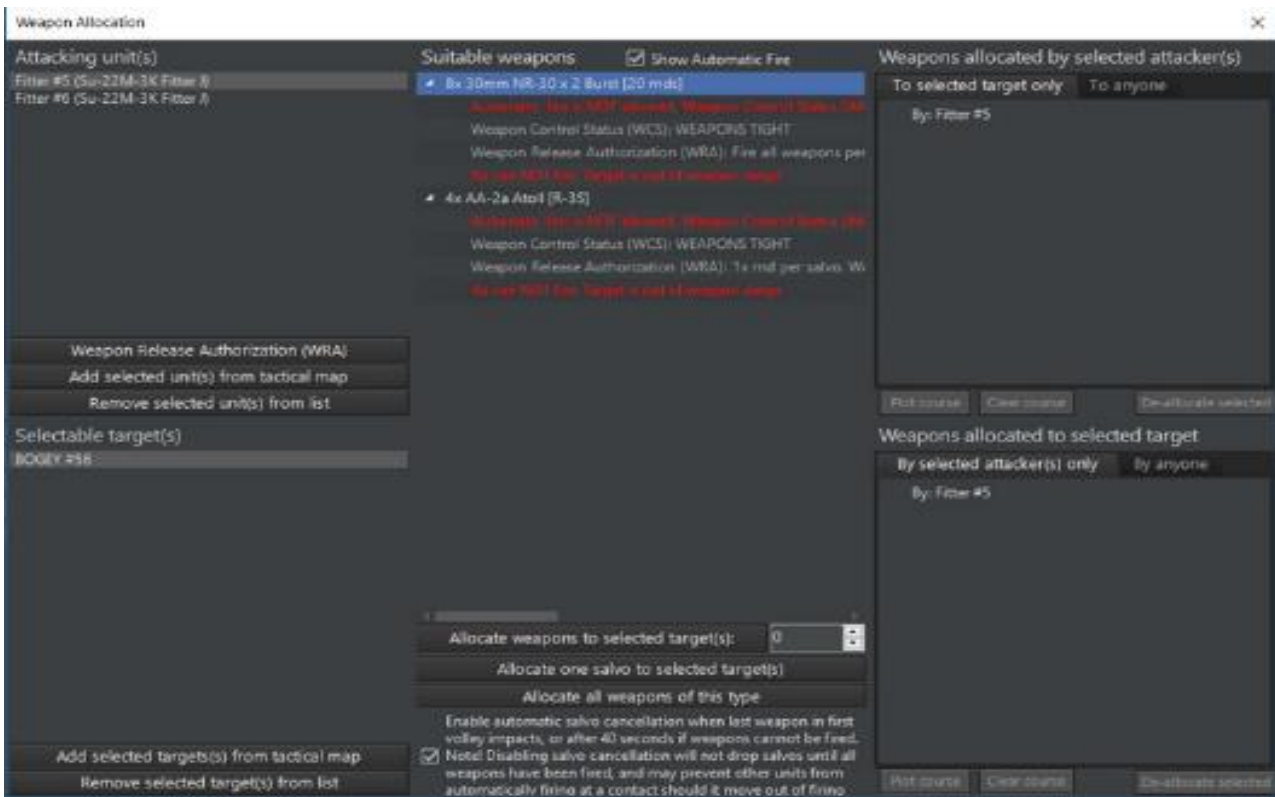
Weapon Allocation

Attacking unit(s)

Fitter #5 (Su-22M-3K Fitter I)
Fitter #6 (Su-22M-3K Fitter I)

Weapon Release Authorization (WRA)
Add selected unit(s) from tactical map
Remove selected unit(s) from list

Selectable target(s)

BOGEY #56

Add selected targets(s) from tactical map
Remove selected target(s) from list

Suitable weapons

Show Automatic Fire

8x 30mm NR-30 x 2 Burst [20 rnds]
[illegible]
Weapon Control Status (WCS): WEAPONS TIGHT
Weapon Release Authorization (WRA): Fire all weapons per
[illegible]
4x AA-2a Atoll [R-3S]
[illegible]
Weapon Control Status (WCS): WEAPONS TIGHT
Weapon Release Authorization (WRA): 1x rnd per salvo. W
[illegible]

Allocate weapons to selected target(s): 0
Allocate one salvo to selected target(s)
Allocate all weapons of this type

Enable automatic salvo cancellation when last weapon in first volley impacts, or after 40 seconds if weapons cannot be fired. Note! Disabling salvo cancellation will not drop salvos until all weapons have been fired, and may prevent other units from automatically firing at a contact should it move out of firing

Weapons allocated by selected attacker(s)

To selected target only
To anyone

By: Fitter #5

Plot course
Clear course
De-allocate selected

Weapons allocated to selected target

By selected attacker(s) only
By anyone

By: Fitter #5

Plot course
Clear course
De-allocate selected